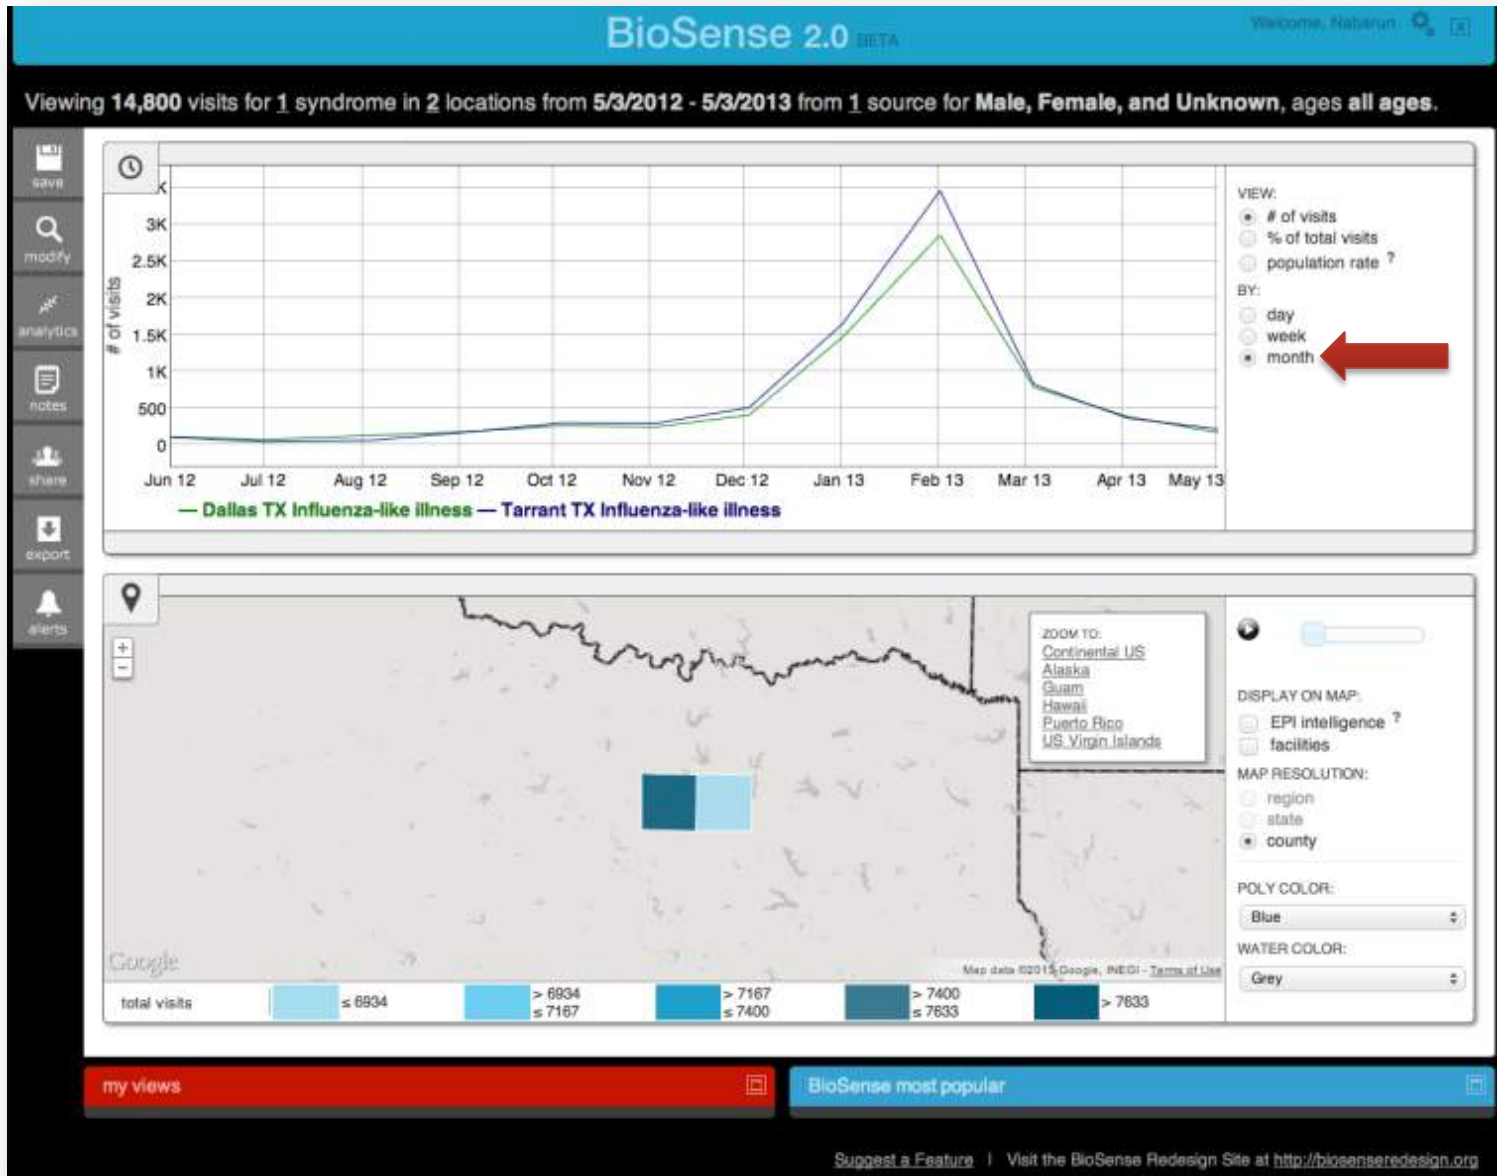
BioSense 2.0 BETA

Welcome, Nabarun

Viewing 14,800 visits for 1 syndrome in 2 locations from 5/3/2012 - 5/3/2013 from 1 source for Male, Female, and Unknown, ages all ages.

save
modify
analytics
notes
share
export
alerts

K
3K
2.5K
2K
1.5K
1K
500
0
# of visits

Jun 12 Jul 12 Aug 12 Sep 12 Oct 12 Nov 12 Dec 12 Jan 13 Feb 13 Mar 13 Apr 13 May 13

— Dallas TX Influenza-like illness — Tarrant TX Influenza-like illness

VIEW:
# of visits
% of total visits
population rate ?
BY:
day
week
month

+
-

ZOOM TO:
Continental US
Alaska
Guam
Hawaii
Puerto Rico
US Virgin Islands

Google
Map data ©2013 Google, INEGI - Terms of Use

DISPLAY ON MAP:
EPI intelligence ?
facilities
MAP RESOLUTION:
region
state
county
POLY COLOR:
Blue
WATER COLOR:
Grey

total visits
≤ 6934
> 6934 ≤ 7167
> 7167 ≤ 7400
> 7400 ≤ 7633
> 7633

my views
BioSense most popular

Suggest a Feature | Visit the BioSense Redesign Site at http://biosenseredesign.org